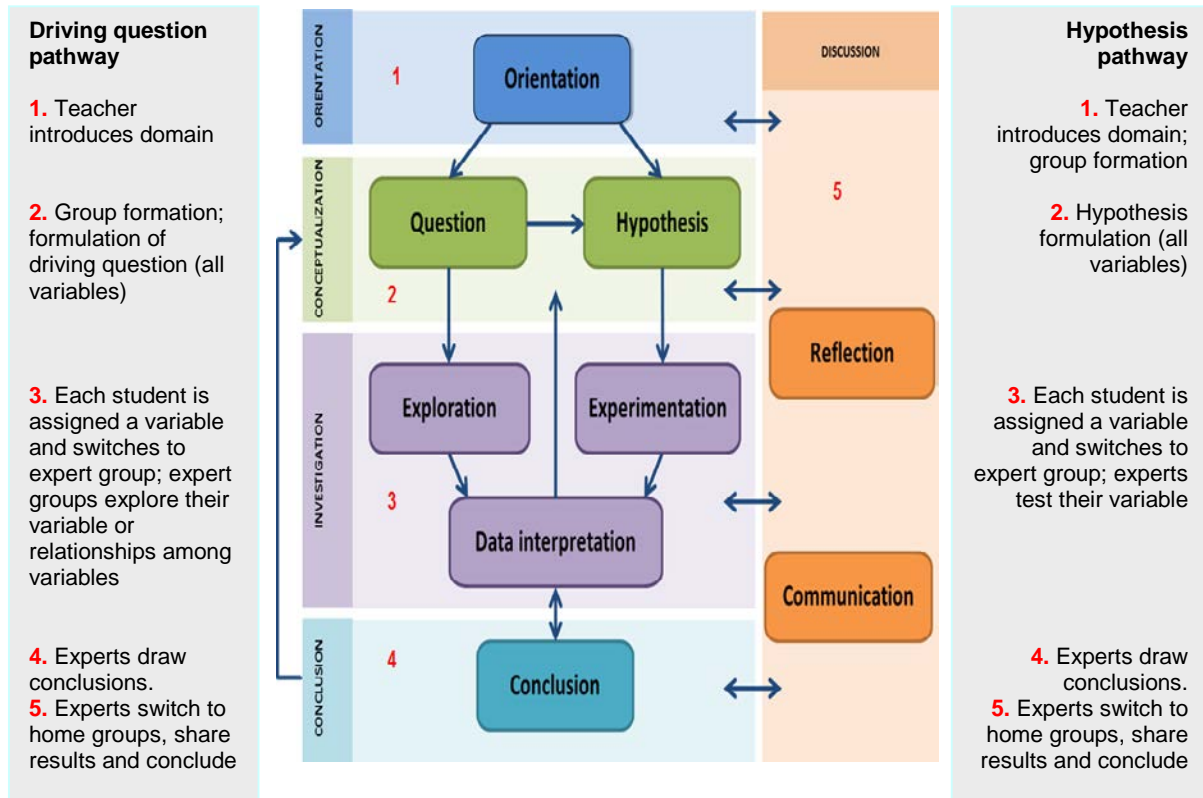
Driving question pathway

1. Teacher introduces domain

2. Group formation; formulation of driving question (all variables)

3. Each student is assigned a variable and switches to expert group; expert groups explore their variable or relationships among variables

4. Experts draw conclusions.
5. Experts switch to home groups, share results and conclude

ORIENTATION
1
Orientation

CONCEPTUALIZATION
Question
Hypothesis
2

INVESTIGATION
Exploration
Experimentation
3
Data interpretation

CONCLUSION
4
Conclusion

DISCUSSION
5
Reflection
Communication

Hypothesis pathway

1. Teacher introduces domain; group formation

2. Hypothesis formulation (all variables)

3. Each student is assigned a variable and switches to expert group; experts test their variable

4. Experts draw conclusions.
5. Experts switch to home groups, share results and conclude